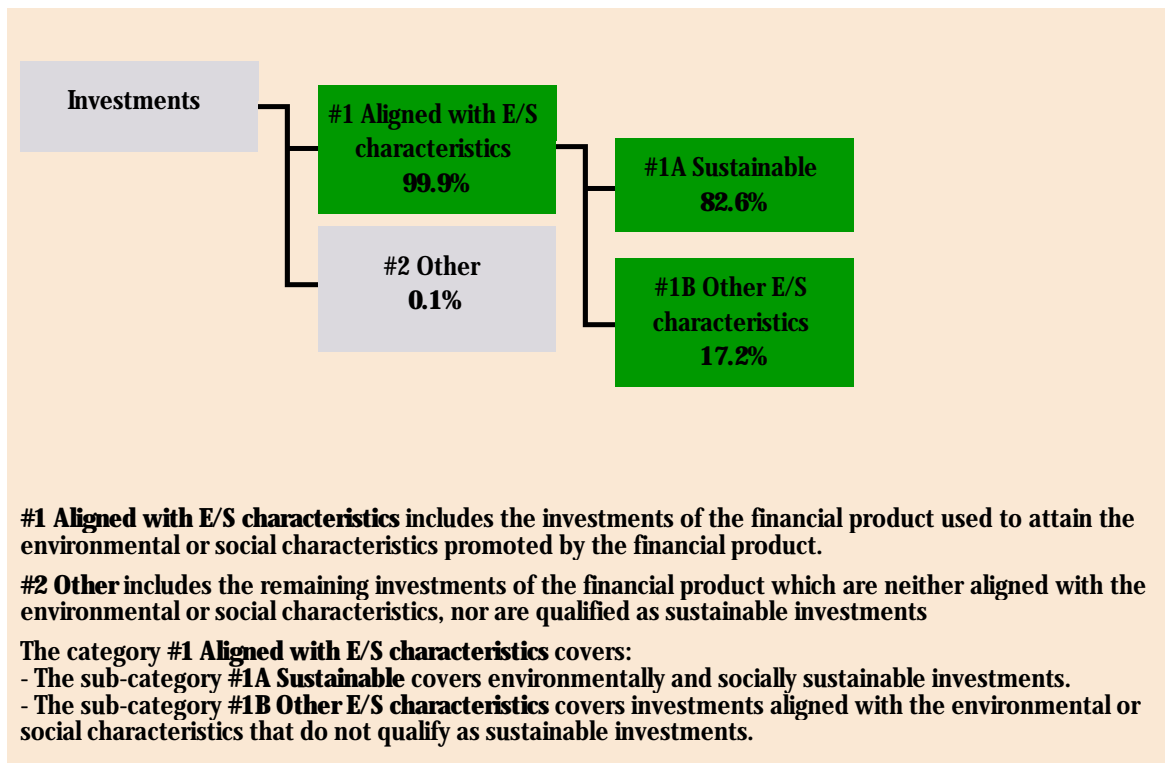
Investments

#1 Aligned with E/S characteristics
99.9%

#2 Other
0.1%

#1A Sustainable
82.6%

#1B Other E/S characteristics
17.2%

#1 Aligned with E/S characteristics includes the investments of the financial product used to attain the environmental or social characteristics promoted by the financial product.

#2 Other includes the remaining investments of the financial product which are neither aligned with the environmental or social characteristics, nor are qualified as sustainable investments

The category #1 Aligned with E/S characteristics covers:
- The sub-category #1A Sustainable covers environmentally and socially sustainable investments.
- The sub-category #1B Other E/S characteristics covers investments aligned with the environmental or social characteristics that do not qualify as sustainable investments.